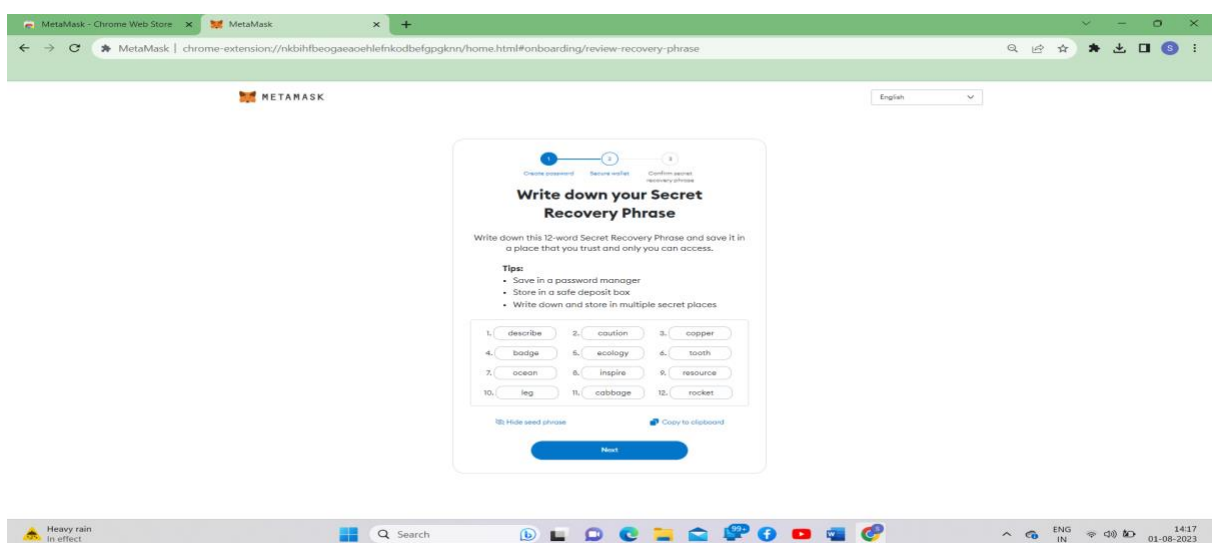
MetaMask - Chrome Web Store × MetaMask × +

MetaMask | chrome-extension://nkbihfbeogaeaoehlefnkodbefgpgknn/home.html#onboarding/review-recovery-phrase

METAMASK

English

1 2 3

Create password Secure wallet Confirm secret recovery phrase

Write down your Secret Recovery Phrase

Write down this 12-word Secret Recovery Phrase and save it in a place that you trust and only you can access.

Tips:
• Save in a password manager
• Store in a safe deposit box
• Write down and store in multiple secret places

| | | |
|---|---|---|
| 1. describe | 2. caution | 3. copper |
| 4. badge | 5. ecology | 6. tooth |
| 7. ocean | 8. inspire | 9. resource |
| 10. leg | 11. cabbage | 12. rocket |

Hide seed phrase

Copy to clipboard

Next

Heavy rain
In effect

Search

99+

ENG IN

14:17
01-08-2023